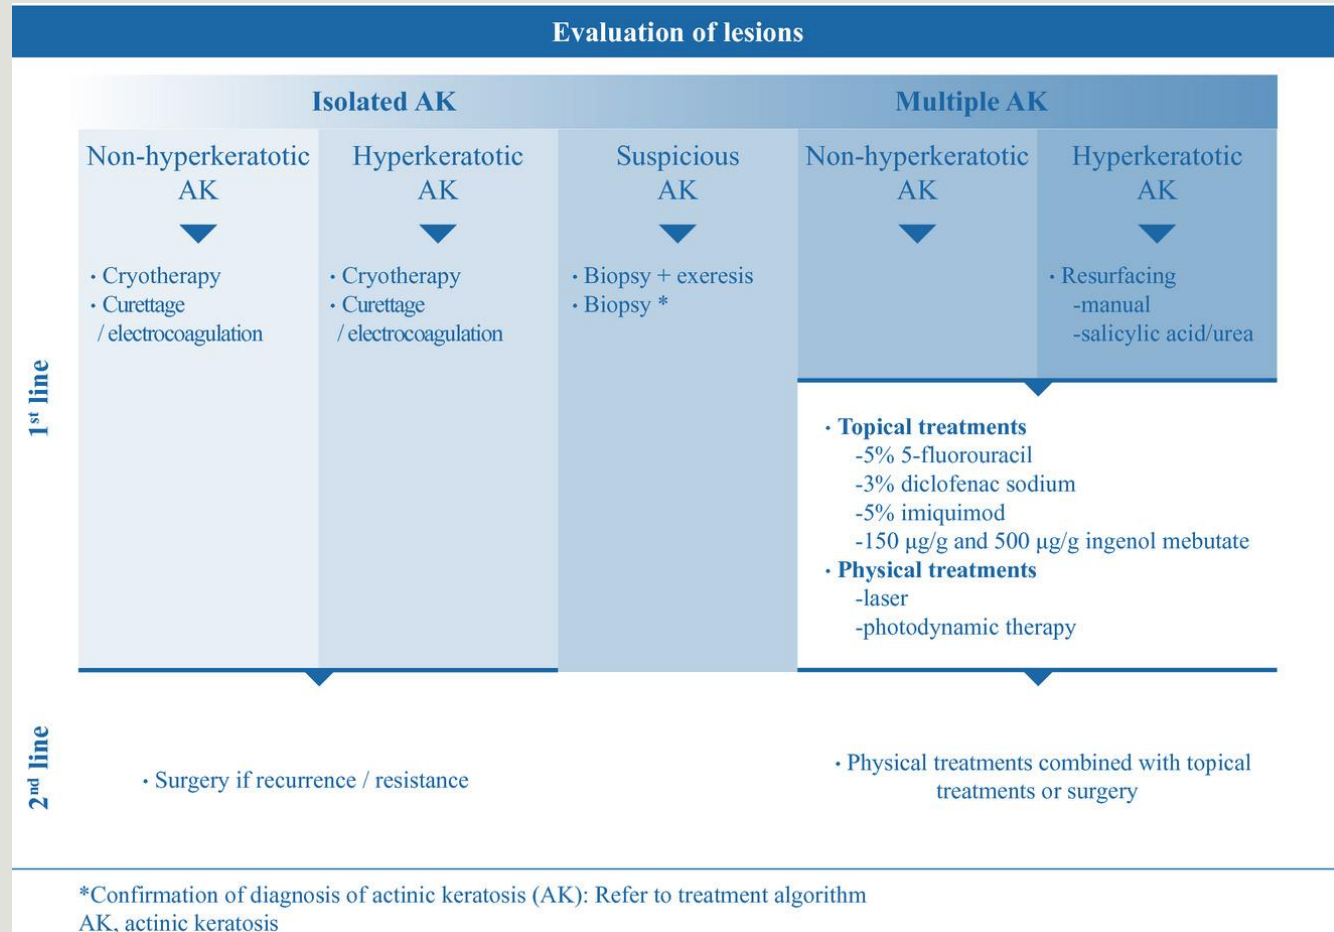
Evaluation of lesions

Isolated AK

Multiple AK

Non-hyperkeratotic AK

Hyperkeratotic AK

Suspicious AK

Non-hyperkeratotic AK

Hyperkeratotic AK

1$^{st}$ line

• Cryotherapy
• Curettage / electrocoagulation

• Cryotherapy
• Curettage / electrocoagulation

• Biopsy + exeresis
• Biopsy *

• Resurfacing
-manual
-salicylic acid/urea

• Topical treatments
-5% 5-fluorouracil
-3% diclofenac sodium
-5% imiquimod
-150 µg/g and 500 µg/g ingenol mebutate
• Physical treatments
-laser
-photodynamic therapy

2$^{nd}$ line

• Surgery if recurrence / resistance

• Physical treatments combined with topical treatments or surgery

*Confirmation of diagnosis of actinic keratosis (AK): Refer to treatment algorithm
AK, actinic keratosis